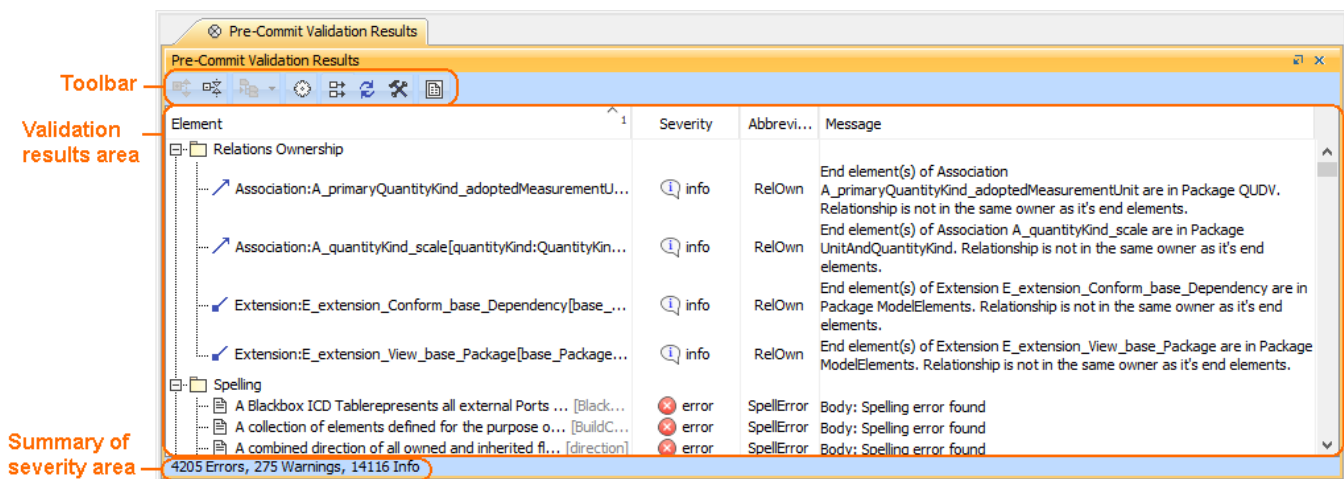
Pre-Commit Validation Results

Pre-Commit Validation Results

Toolbar

Validation results area

| Element | Severity | Abbrevi... | Message |
|---|---|---|---|
| Relations Ownership | | | |
| Association:A_primaryQuantityKind_adoptedMeasurementU... | info | RelOwn | End element(s) of Association A_primaryQuantityKind_adoptedMeasurementUnit are in Package QUDV. Relationship is not in the same owner as it's end elements. |
| Association:A_quantityKind_scale[quantityKind:QuantityKin... | info | RelOwn | End element(s) of Association A_quantityKind_scale are in Package UnitAndQuantityKind. Relationship is not in the same owner as it's end elements. |
| Extension:E_extension_Conform_base_Dependency[base_... | info | RelOwn | End element(s) of Extension E_extension_Conform_base_Dependency are in Package ModelElements. Relationship is not in the same owner as it's end elements. |
| Extension:E_extension_View_base_Package[base_Package... | info | RelOwn | End element(s) of Extension E_extension_View_base_Package are in Package ModelElements. Relationship is not in the same owner as it's end elements. |
| Spelling | | | |
| A Blackbox ICD Tablerepresents all external Ports ... [Black... | error | SpellError | Body: Spelling error found |
| A collection of elements defined for the purpose o... [BuildC... | error | SpellError | Body: Spelling error found |
| A combined direction of all owned and inherited fl... [direction] | error | SpellError | Body: Spelling error found |

Summary of severity area

4205 Errors, 275 Warnings, 14116 Info